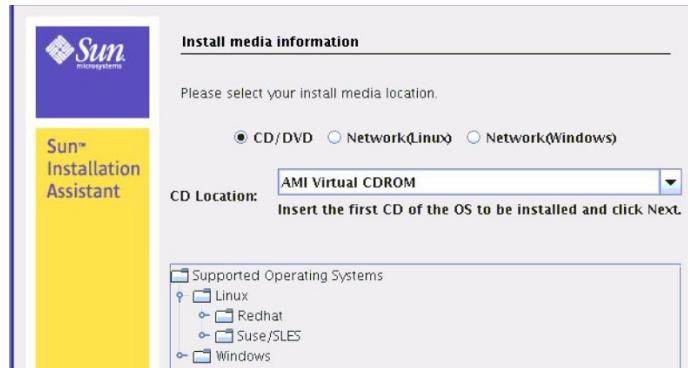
Sun microsystems

Sun™ Installation Assistant

Install media information

Please select your install media location.

CD/DVD Network(Linux) Network(Windows)

CD Location: AMI Virtual CDROM

Insert the first CD of the OS to be installed and click Next.

Supported Operating Systems
Linux
Redhat
Suse/SLES
Windows